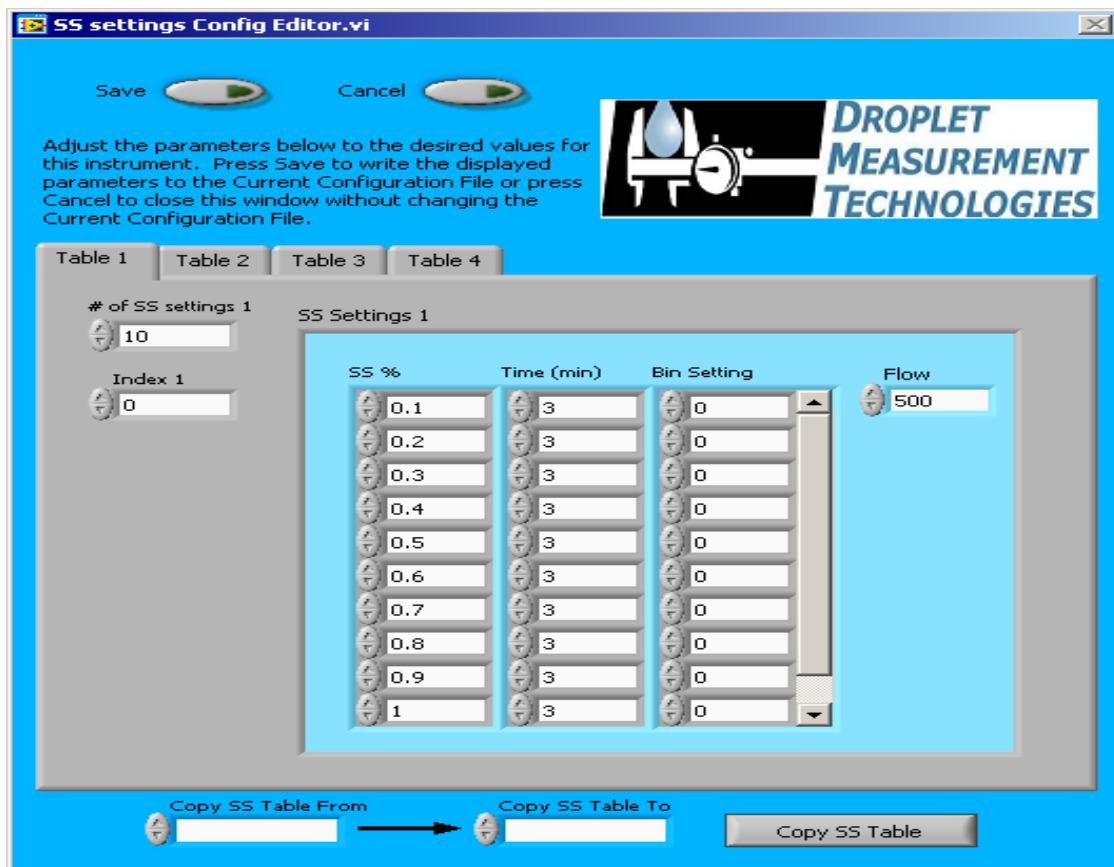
SS settings Config Editor.vi

Save

Cancel

Adjust the parameters below to the desired values for this instrument. Press Save to write the displayed parameters to the Current Configuration File or press Cancel to close this window without changing the Current Configuration File.

DROPLET MEASUREMENT TECHNOLOGIES

Table 1 | Table 2 | Table 3 | Table 4

# of SS settings 1
10

Index 1
0

SS Settings 1

| SS % | Time (min) | Bin Setting |
|---|---|---|
| 0.1 | 3 | 0 |
| 0.2 | 3 | 0 |
| 0.3 | 3 | 0 |
| 0.4 | 3 | 0 |
| 0.5 | 3 | 0 |
| 0.6 | 3 | 0 |
| 0.7 | 3 | 0 |
| 0.8 | 3 | 0 |
| 0.9 | 3 | 0 |
| 1 | 3 | 0 |

Flow
500

Copy SS Table From

Copy SS Table To

Copy SS Table